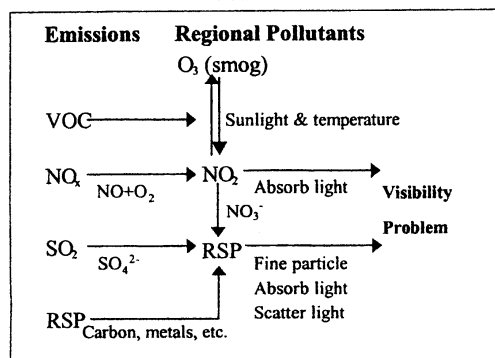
Emissions Regional Pollutants

$O_3$ (smog)

VOC

Sunlight & temperature

$NO_x$

$NO+O_2$

$NO_2$

Absorb light

Visibility Problem

$NO_3^-$

$SO_2$

$SO_4^{2-}$

RSP

Fine particle

Absorb light

Scatter light

RSP Carbon, metals, etc.